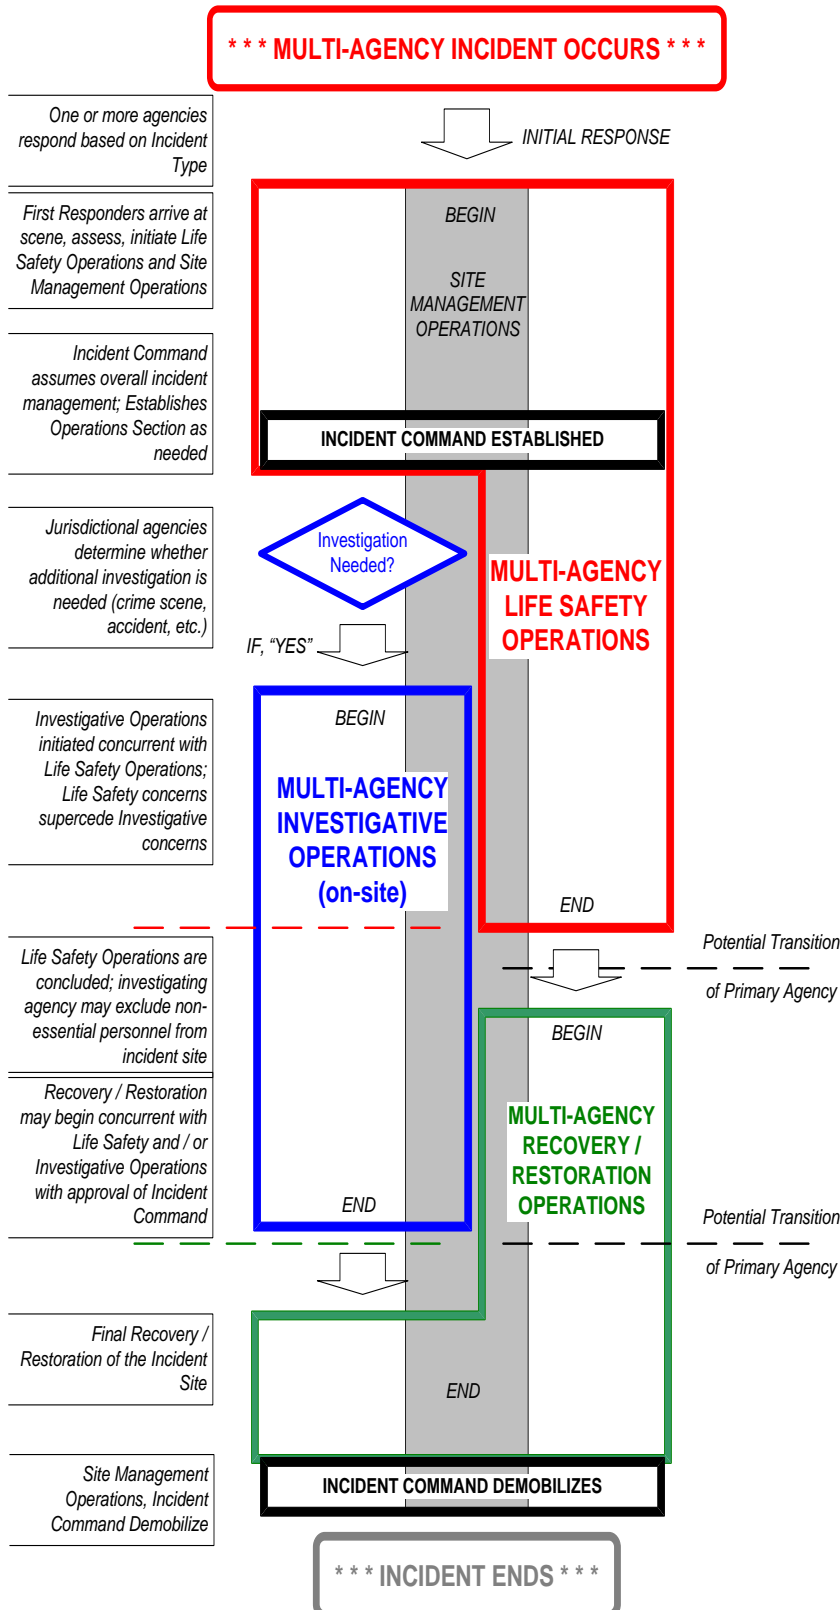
* * * MULTI-AGENCY INCIDENT OCCURS * * *

One or more agencies respond based on Incident Type

INITIAL RESPONSE

First Responders arrive at scene, assess, initiate Life Safety Operations and Site Management Operations

BEGIN

SITE MANAGEMENT OPERATIONS

Incident Command assumes overall incident management; Establishes Operations Section as needed

INCIDENT COMMAND ESTABLISHED

Jurisdictional agencies determine whether additional investigation is needed (crime scene, accident, etc.)

Investigation Needed?

MULTI-AGENCY LIFE SAFETY OPERATIONS

IF, "YES"

Investigative Operations initiated concurrent with Life Safety Operations; Life Safety concerns supercede Investigative concerns

BEGIN

MULTI-AGENCY INVESTIGATIVE OPERATIONS (on-site)

END

Potential Transition of Primary Agency

Life Safety Operations are concluded; investigating agency may exclude non-essential personnel from incident site

BEGIN

Recovery / Restoration may begin concurrent with Life Safety and / or Investigative Operations with approval of Incident Command

MULTI-AGENCY RECOVERY / RESTORATION OPERATIONS

END

Potential Transition of Primary Agency

Final Recovery / Restoration of the Incident Site

END

Site Management Operations, Incident Command Demobilize

INCIDENT COMMAND DEMOBILIZES

* * * INCIDENT ENDS * * *